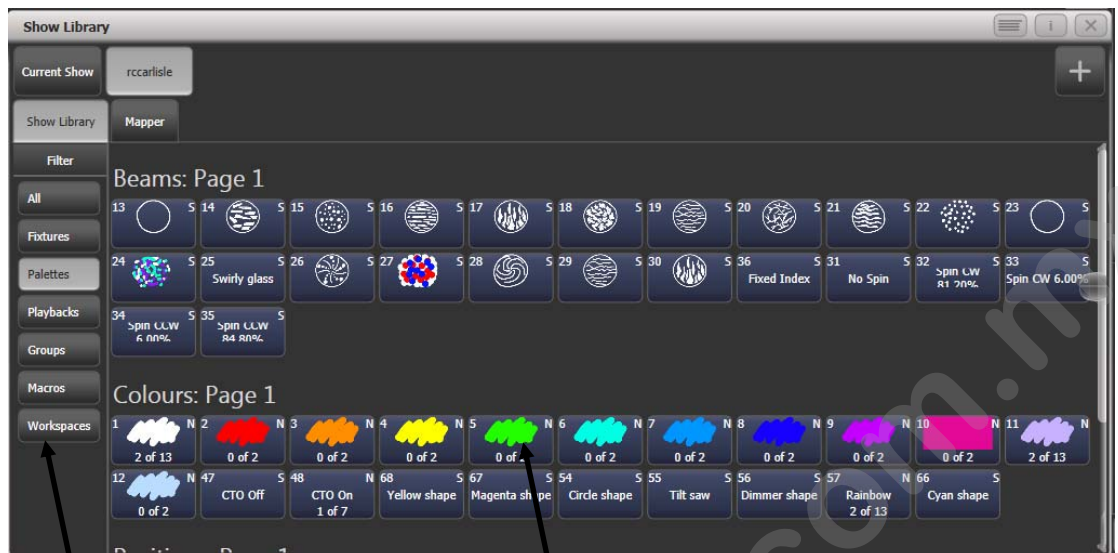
Show Library

Current Show
rccarlisle
Show Library
Mapper
Filter
All
Fixtures
Palettes
Playbacks
Groups
Macros
Workspaces

Beams: Page 1

13 S 14 S 15 S 16 S 17 S 18 S 19 S 20 S 21 S 22 S 23 S
24 S 25 Swirly glass S 26 S 27 S 28 S 29 S 30 S 36 Fixed Index S 31 No Spin S 32 Spin CW 81.20% S 33 Spin CW 6.00%
34 Spin CCW 6.00% S 35 Spin CCW 84.80% S

Colours: Page 1

1 2 of 13 N 2 0 of 2 N 3 0 of 2 N 4 0 of 2 N 5 0 of 2 N 6 0 of 2 N 7 0 of 2 N 8 0 of 2 N 9 0 of 2 N 10 0 of 2 N 11 2 of 13 N
12 0 of 2 N 47 CTO Off S 48 CTO On 1 of 7 N 68 Yellow shape S 67 Magenta shape S 54 Circle shape S 55 Tilt saw S 56 Dimmer shape S 57 Rainbow 2 of 13 N 66 Cyan shape